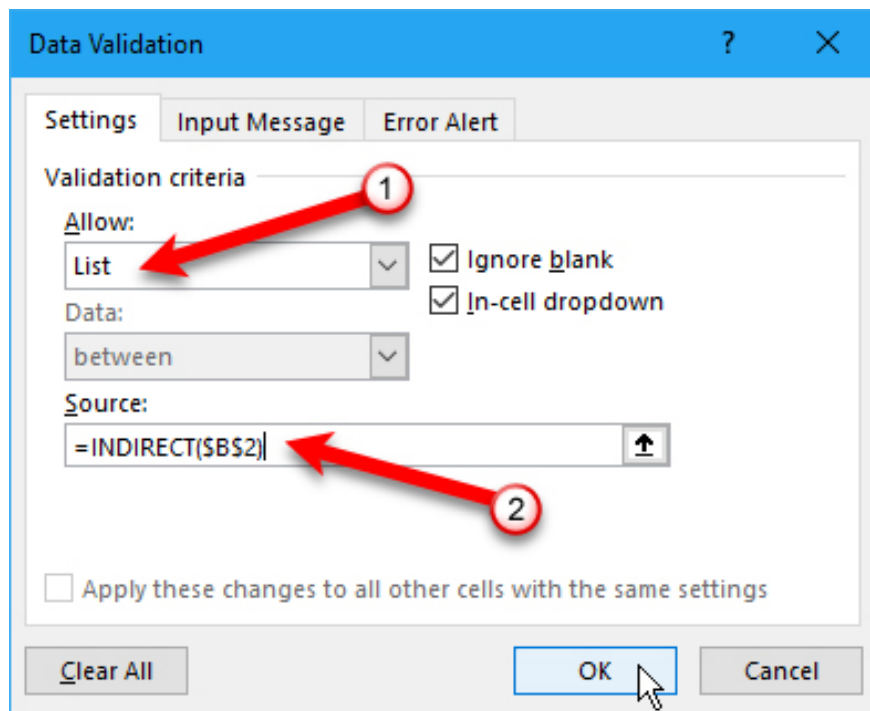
Data Validation ? ✕

Settings | Input Message | Error Alert

Validation criteria

Allow:
List

☑ Ignore blank
☑ In-cell dropdown

Data:
between

Source:
=INDIRECT($B$2)

1

2

☐ Apply these changes to all other cells with the same settings

Clear All | OK | Cancel